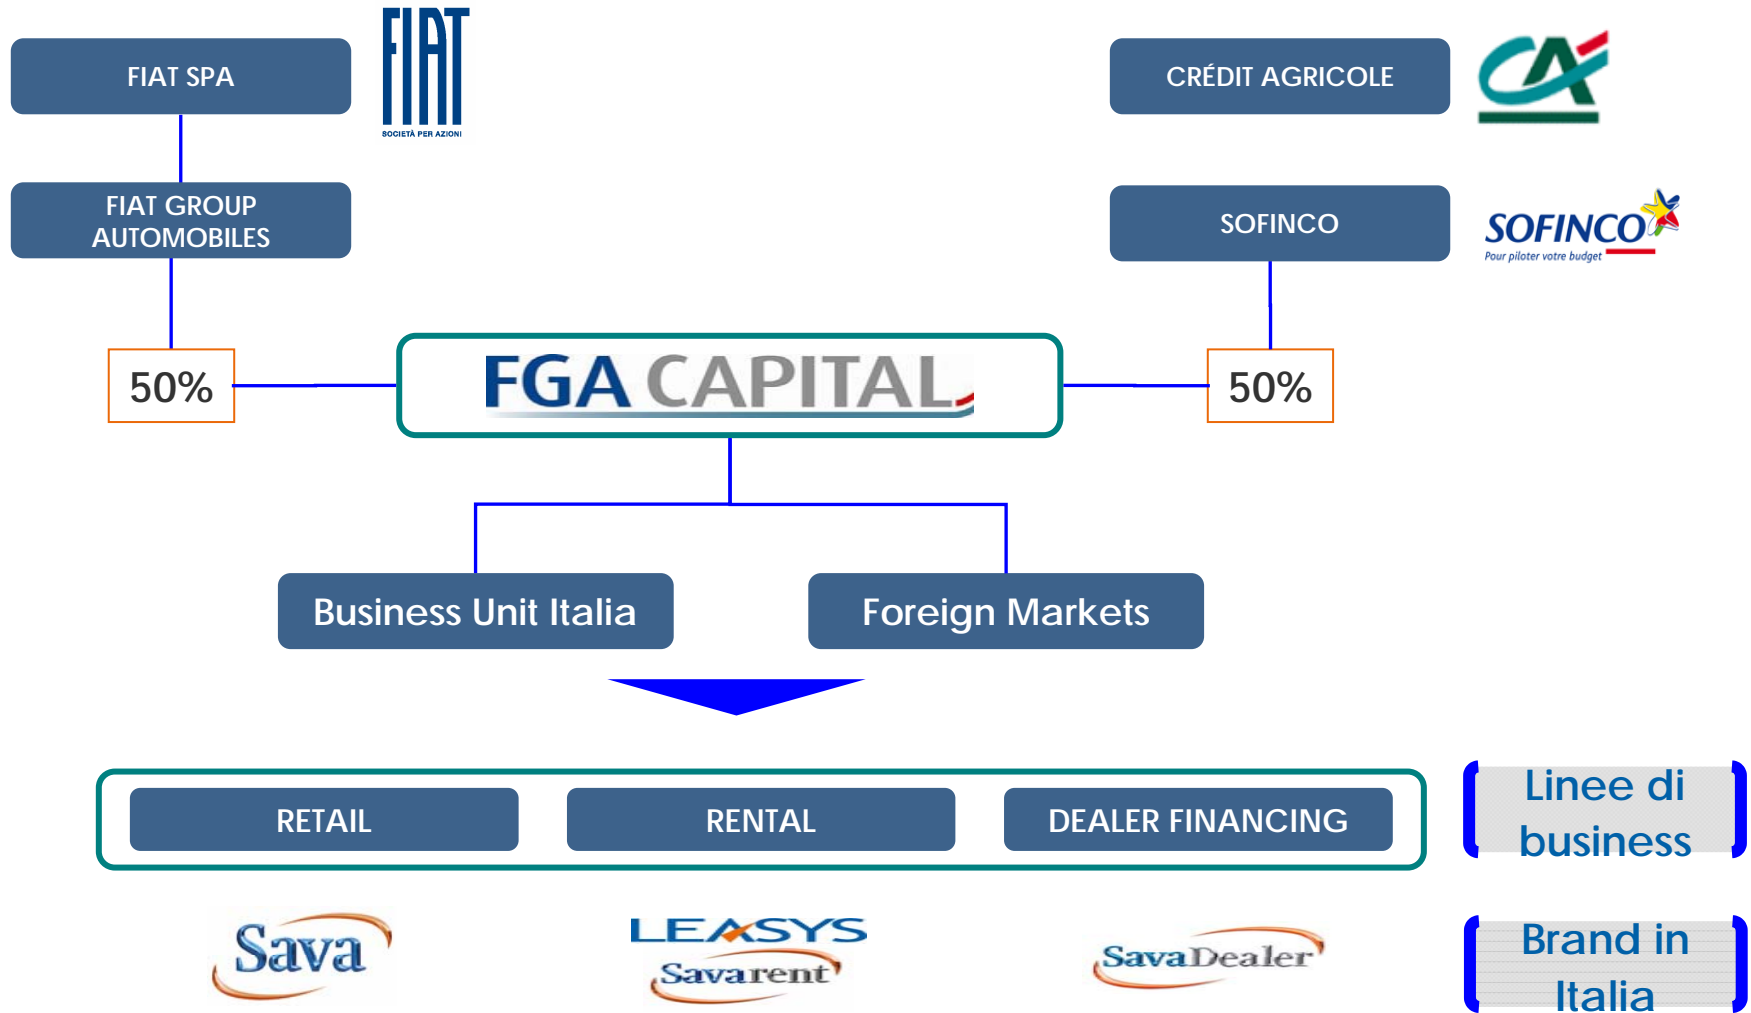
FIAT SPA

FIAT
SOCIETÀ PER AZIONI

CRÉDIT AGRICOLE

FIAT GROUP AUTOMOBILES

SOFINCO

SOFINCO
Pour piloter votre budget

50%

FGA CAPITAL

50%

Business Unit Italia

Foreign Markets

RETAIL

RENTAL

DEALER FINANCING

Linee di business

Sava

LEASYS
Savarent

SavaDealer

Brand in Italia